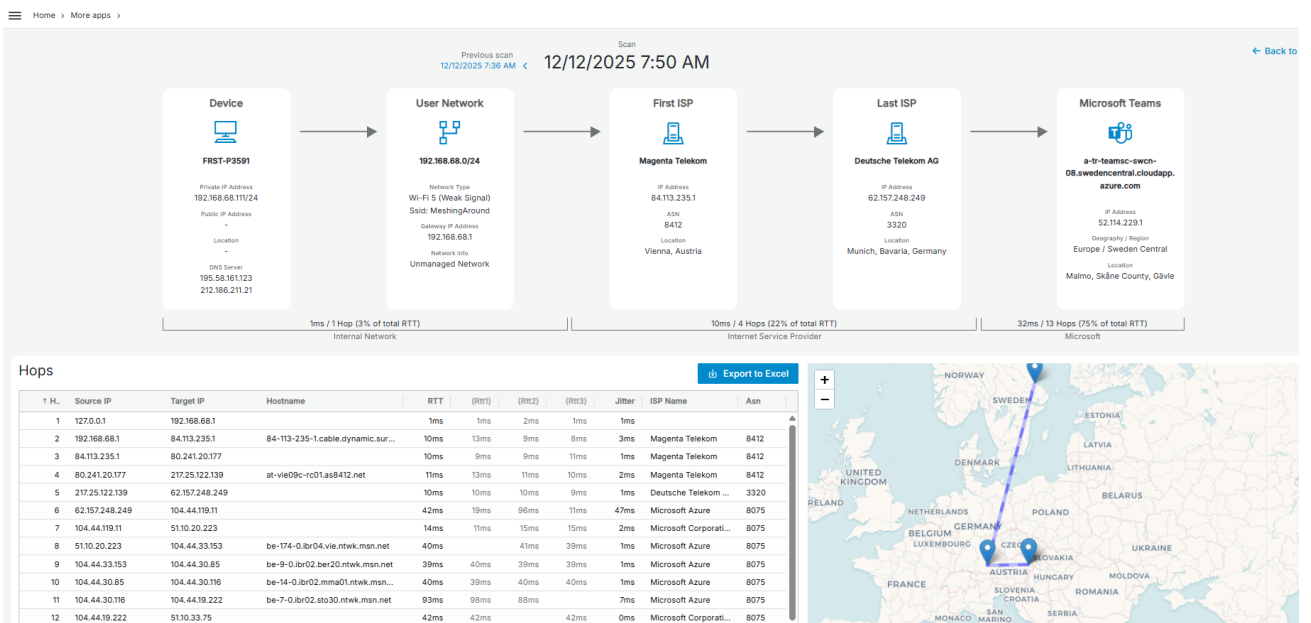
Home › More apps ›

Previous scan
12/12/2025 7:36 AM ‹

Scan
12/12/2025 7:50 AM

← Back to

Device
FRST-P3591
Private IP Address
192.168.68.111/24
Public IP Address
-
Location
-
DNS Server
195.58.161.123
212.186.211.21

User Network
192.168.68.0/24
Network Type
Wi-Fi 5 (Weak Signal)
Ssid: MeshingAround
Gateway IP Address
192.168.68.1
Network Info
Unmanaged Network

First ISP
Magenta Telekom
IP Address
84.113.235.1
ASN
8412
Location
Vienna, Austria

Last ISP
Deutsche Telekom AG
IP Address
62.157.248.249
ASN
3320
Location
Munich, Bavaria, Germany

Microsoft Teams
a-tr-teamsc-swcn-08.swedencentral.cloudapp.azure.com
IP Address
52.114.229.1
Geography / Region
Europe / Sweden Central
Location
Malmo, Skåne County, Gävle

1ms / 1 Hop (3% of total RTT)
Internal Network

10ms / 4 Hops (22% of total RTT)
Internet Service Provider

32ms / 13 Hops (75% of total RTT)
Microsoft

Hops

Export to Excel

| ↑ H.. | Source IP | Target IP | Hostname | RTT | (Rtt1) | (Rtt2) | (Rtt3) | Jitter | ISP Name | Asn |
|---|---|---|---|---|---|---|---|---|---|---|
| 1 | 127.0.0.1 | 192.168.68.1 | | 1ms | 1ms | 2ms | 1ms | 1ms | | |
| 2 | 192.168.68.1 | 84.113.235.1 | 84-113-235-1.cable.dynamic.sur... | 10ms | 13ms | 9ms | 8ms | 3ms | Magenta Telekom | 8412 |
| 3 | 84.113.235.1 | 80.241.20.177 | | 10ms | 9ms | 9ms | 11ms | 1ms | Magenta Telekom | 8412 |
| 4 | 80.241.20.177 | 217.25.122.139 | at-vie09c-rc01.as8412.net | 11ms | 13ms | 11ms | 10ms | 2ms | Magenta Telekom | 8412 |
| 5 | 217.25.122.139 | 62.157.248.249 | | 10ms | 10ms | 10ms | 9ms | 1ms | Deutsche Telekom ... | 3320 |
| 6 | 62.157.248.249 | 104.44.119.11 | | 42ms | 19ms | 96ms | 11ms | 47ms | Microsoft Azure | 8075 |
| 7 | 104.44.119.11 | 51.10.20.223 | | 14ms | 11ms | 15ms | 15ms | 2ms | Microsoft Corporati... | 8075 |
| 8 | 51.10.20.223 | 104.44.33.153 | be-174-0.ibr04.vie.ntwk.msn.net | 40ms | | 41ms | 39ms | 1ms | Microsoft Azure | 8075 |
| 9 | 104.44.33.153 | 104.44.30.85 | be-9-0.ibr02.ber20.ntwk.msn.net | 39ms | 40ms | 39ms | 39ms | 1ms | Microsoft Azure | 8075 |
| 10 | 104.44.30.85 | 104.44.30.116 | be-14-0.ibr02.mma01.ntwk.msn... | 40ms | 39ms | 40ms | 40ms | 1ms | Microsoft Azure | 8075 |
| 11 | 104.44.30.116 | 104.44.19.222 | be-7-0.ibr02.sto30.ntwk.msn.net | 93ms | 98ms | 88ms | | 7ms | Microsoft Azure | 8075 |
| 12 | 104.44.19.222 | 51.10.33.75 | | 42ms | 42ms | | 42ms | 0ms | Microsoft Corporati... | 8075 |

+
−
NORWAY
SWEDEN
ESTONIA
LATVIA
DENMARK
LITHUANIA
UNITED KINGDOM
BELARUS
IRELAND
NETHERLANDS
POLAND
BELGIUM
GERMANY
LUXEMBOURG
CZECH
SLOVAKIA
UKRAINE
AUSTRIA
HUNGARY
MOLDOVA
FRANCE
SLOVENIA
CROATIA
ROMANIA
SAN MARINO
MONACO
SERBIA